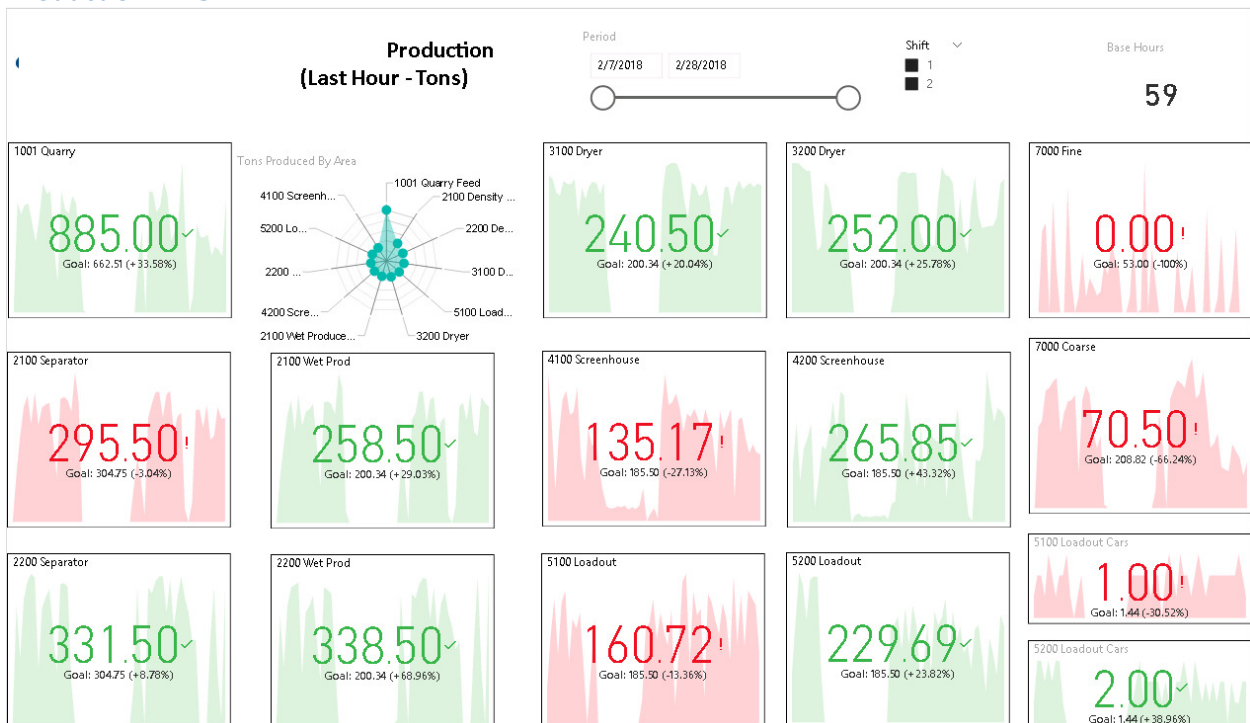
Production
(Last Hour - Tons)

Period
2/7/2018
2/28/2018

Shift
1
2

Base Hours
59

1001 Quarry
885.00
Goal: 662.51 (+33.58%)

Tons Produced By Area
1001 Quarry Feed
2100 Density ...
2200 De...
3100 D...
5100 Load...
3200 Dryer
2100 Wet Produce...
4200 Scre...
2200 ...
5200 Lo...
4100 Screenh...

3100 Dryer
240.50
Goal: 200.34 (+20.04%)

3200 Dryer
252.00
Goal: 200.34 (+25.78%)

7000 Fine
0.00
Goal: 53.00 (-100%)

2100 Separator
295.50
Goal: 304.75 (-3.04%)

2100 Wet Prod
258.50
Goal: 200.34 (+29.03%)

4100 Screenhouse
135.17
Goal: 185.50 (-27.13%)

4200 Screenhouse
265.85
Goal: 185.50 (+43.32%)

7000 Coarse
70.50
Goal: 208.82 (-66.24%)

5100 Loadout Cars
1.00
Goal: 1.44 (-30.52%)

2200 Separator
331.50
Goal: 304.75 (+8.78%)

2200 Wet Prod
338.50
Goal: 200.34 (+68.96%)

5100 Loadout
160.72
Goal: 185.50 (-13.36%)

5200 Loadout
229.69
Goal: 185.50 (+23.82%)

5200 Loadout Cars
2.00
Goal: 1.44 (+38.96%)